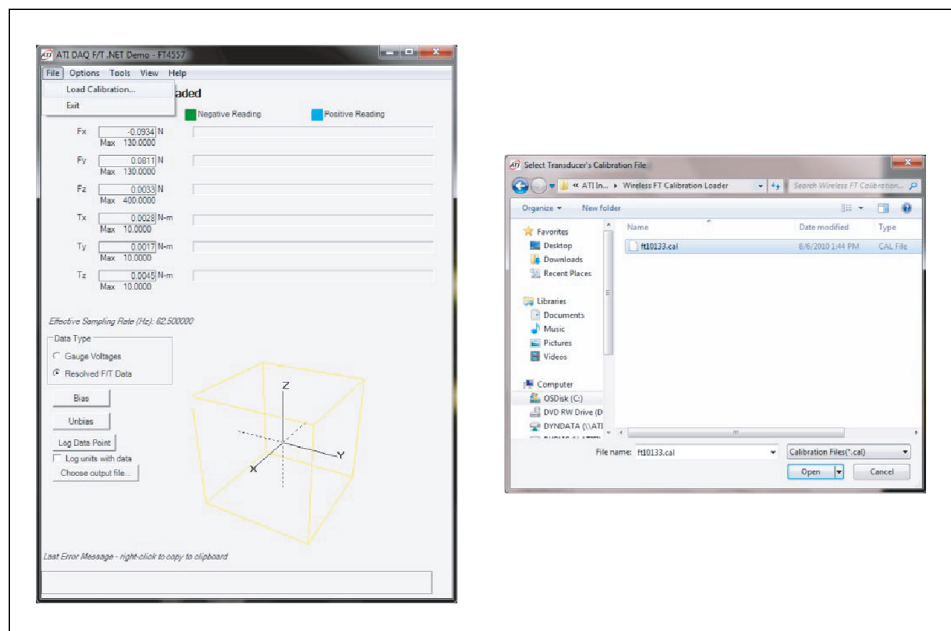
ATI DAQ F/T .NET Demo - FT4557

File Options Tools View Help

Load Calibration...
Exit

aded

Negative Reading
Positive Reading

Fx -0.0934 N
Max 130.0000

Fy 0.0811 N
Max 130.0000

Fz 0.0033 N
Max 400.0000

Tx 0.0028 N-m
Max 10.0000

Ty 0.0017 N-m
Max 10.0000

Tz 0.0045 N-m
Max 10.0000

Effective Sampling Rate (Hz): 62.500000

Data Type
Gauge Voltages
Resolved F/T Data

Bias
Unbias
Log Data Point
Log units with data
Choose output file...

Z
X
Y

Last Error Message - right-click to copy to clipboard

Select Transducer's Calibration File

« ATI In... » Wireless FT Calibration Loader
Search Wireless FT Calibration...

Organize ▾ New folder

Favorites
Desktop
Downloads
Recent Places

Libraries
Documents
Music
Pictures
Videos

Computer
OSDisk (C:)
DVD RW Drive (D
DYNDATA (\\ATI

| Name | Date modified | Type |
|---|---|---|
| ft10133.cal | 8/6/2010 1:44 PM | CAL File |

File name: ft10133.cal
Calibration Files(*.cal)
Open
Cancel